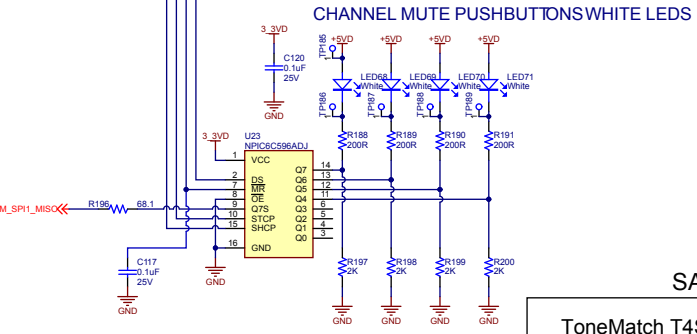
CHANNEL MUTE PUSHBUTTONS WHITE LEDS

3_3VD
C120
0.1uF
25V
GND

TP185
+5VD
+5VD
+5VD
+5VD
LED68
White
LED69
White
LED70
White
LED71
White

TP186
TP187
TP188
TP189
R188
200R
R189
200R
R190
200R
R191
200R

3_3VD
U23
NPIC6C596ADJ
1 VCC
2 DS
7 $\overline{MR}$
8 $\overline{OE}$
9 Q7S
10 STCP
15 SHCP
16 GND
Q7 14
Q6 13
Q5 12
Q4 11
Q3 6
Q2 5
Q1 4
Q0 3

M_SPI1_MISO
R196
68.1

C117
0.1uF
25V
GND
GND

R197
2K
R198
2K
R199
2K
R200
2K
GND
GND
GND
GND

SA
ToneMatch T4S